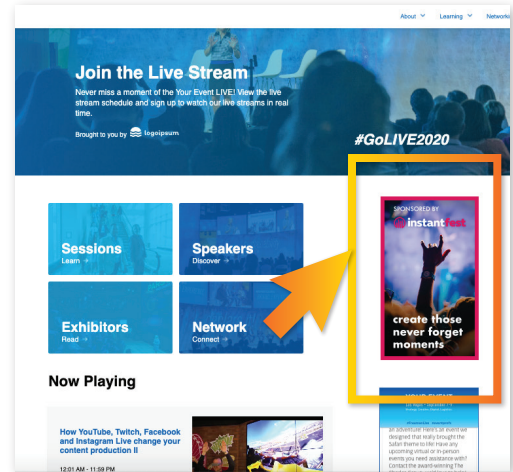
About Learning Network

Join the Live Stream

Never miss a moment of the Your Event LIVE! View the live stream schedule and sign up to watch our live streams in real time.

Brought to you by logoipsum

#GoLIVE2020

Sessions
Learn →

Speakers
Discover →

Exhibitors
Read →

Network
Connect →

SPONSORED BY
instant fest

create those never forget moments

Now Playing

How YouTube, Twitch, Facebook and Instagram Live change your content production II

12:01 AM - 11:59 PM

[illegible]

an adventure Here's an event we designed that really brought the Safari theme to life! Have any upcoming virtual or in-person events you need assistance with? Contact the award-winning The